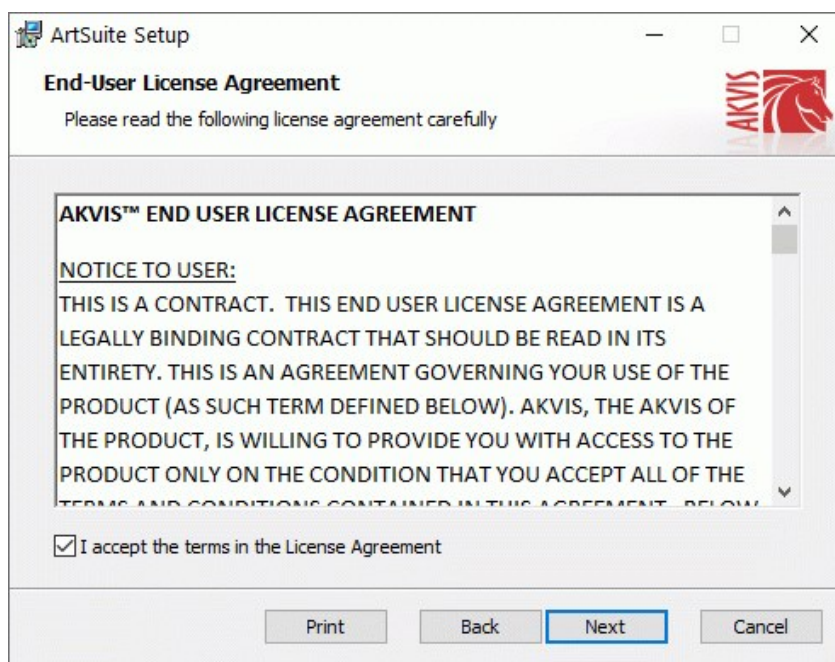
ArtSuite Setup

End-User License Agreement

Please read the following license agreement carefully

AKVIS

AKVIS™ END USER LICENSE AGREEMENT

NOTICE TO USER:
THIS IS A CONTRACT. THIS END USER LICENSE AGREEMENT IS A LEGALLY BINDING CONTRACT THAT SHOULD BE READ IN ITS ENTIRETY. THIS IS AN AGREEMENT GOVERNING YOUR USE OF THE PRODUCT (AS SUCH TERM DEFINED BELOW). AKVIS, THE AKVIS OF THE PRODUCT, IS WILLING TO PROVIDE YOU WITH ACCESS TO THE PRODUCT ONLY ON THE CONDITION THAT YOU ACCEPT ALL OF THE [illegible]

I accept the terms in the License Agreement

Print Back Next Cancel